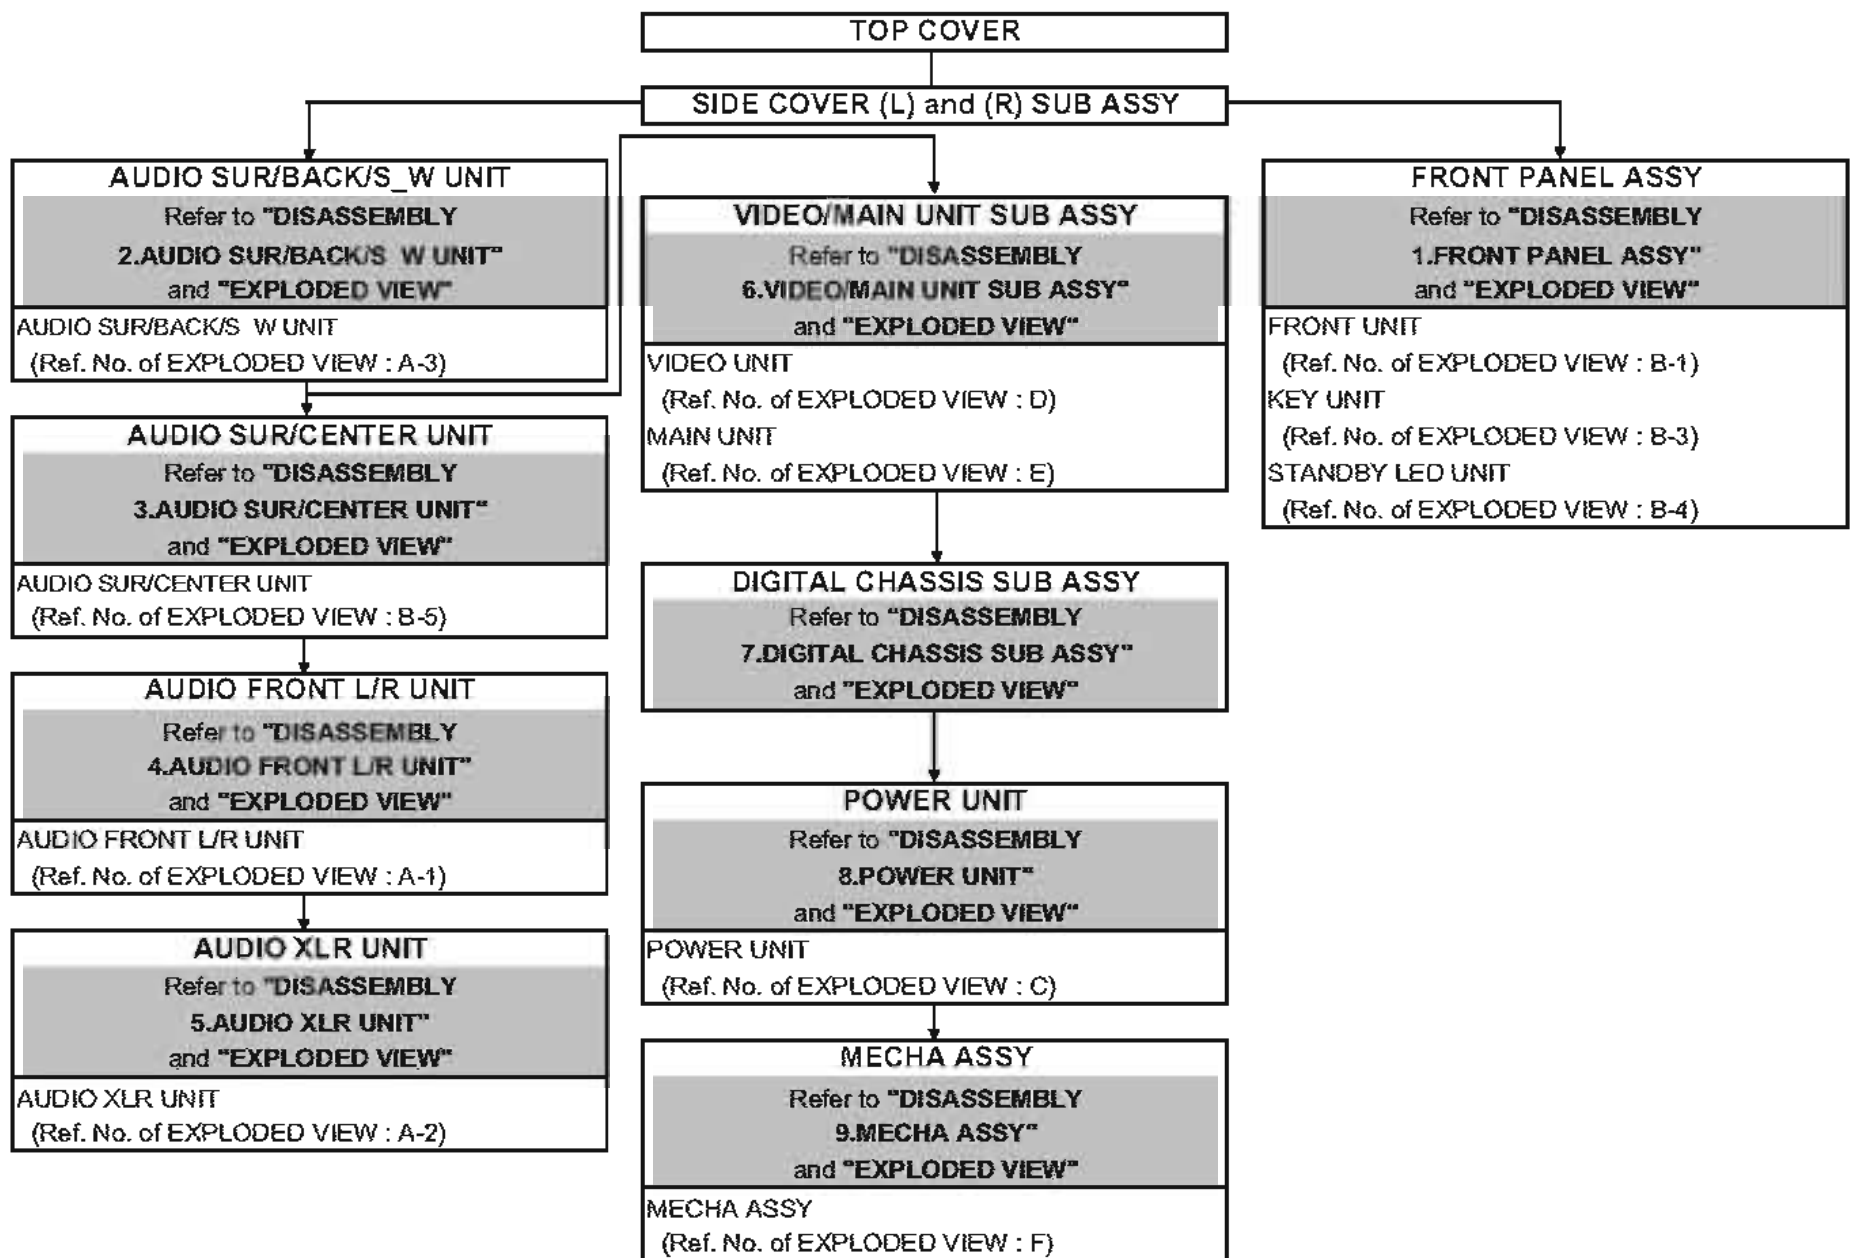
TOP COVER

SIDE COVER (L) and (R) SUB ASSY

AUDIO SUR/BACK/S_W UNIT
Refer to "DISASSEMBLY
2.AUDIO SUR/BACK/S_W UNIT"
and "EXPLODED VIEW"
AUDIO SUR/BACK/S_W UNIT
(Ref. No. of EXPLODED VIEW : A-3)

AUDIO SUR/CENTER UNIT
Refer to "DISASSEMBLY
3.AUDIO SUR/CENTER UNIT"
and "EXPLODED VIEW"
AUDIO SUR/CENTER UNIT
(Ref. No. of EXPLODED VIEW : B-5)

AUDIO FRONT L/R UNIT
Refer to "DISASSEMBLY
4.AUDIO FRONT L/R UNIT"
and "EXPLODED VIEW"
AUDIO FRONT L/R UNIT
(Ref. No. of EXPLODED VIEW : A-1)

AUDIO XLR UNIT
Refer to "DISASSEMBLY
5.AUDIO XLR UNIT"
and "EXPLODED VIEW"
AUDIO XLR UNIT
(Ref. No. of EXPLODED VIEW : A-2)

VIDEO/MAIN UNIT SUB ASSY
Refer to "DISASSEMBLY
6.VIDEO/MAIN UNIT SUB ASSY"
and "EXPLODED VIEW"
VIDEO UNIT
(Ref. No. of EXPLODED VIEW : D)
MAIN UNIT
(Ref. No. of EXPLODED VIEW : E)

DIGITAL CHASSIS SUB ASSY
Refer to "DISASSEMBLY
7.DIGITAL CHASSIS SUB ASSY"
and "EXPLODED VIEW"

POWER UNIT
Refer to "DISASSEMBLY
8.POWER UNIT"
and "EXPLODED VIEW"
POWER UNIT
(Ref. No. of EXPLODED VIEW : C)

MECHA ASSY
Refer to "DISASSEMBLY
9.MECHA ASSY"
and "EXPLODED VIEW"
MECHA ASSY
(Ref. No. of EXPLODED VIEW : F)

FRONT PANEL ASSY
Refer to "DISASSEMBLY
1.FRONT PANEL ASSY"
and "EXPLODED VIEW"
FRONT UNIT
(Ref. No. of EXPLODED VIEW : B-1)
KEY UNIT
(Ref. No. of EXPLODED VIEW : B-3)
STANDBY LED UNIT
(Ref. No. of EXPLODED VIEW : B-4)